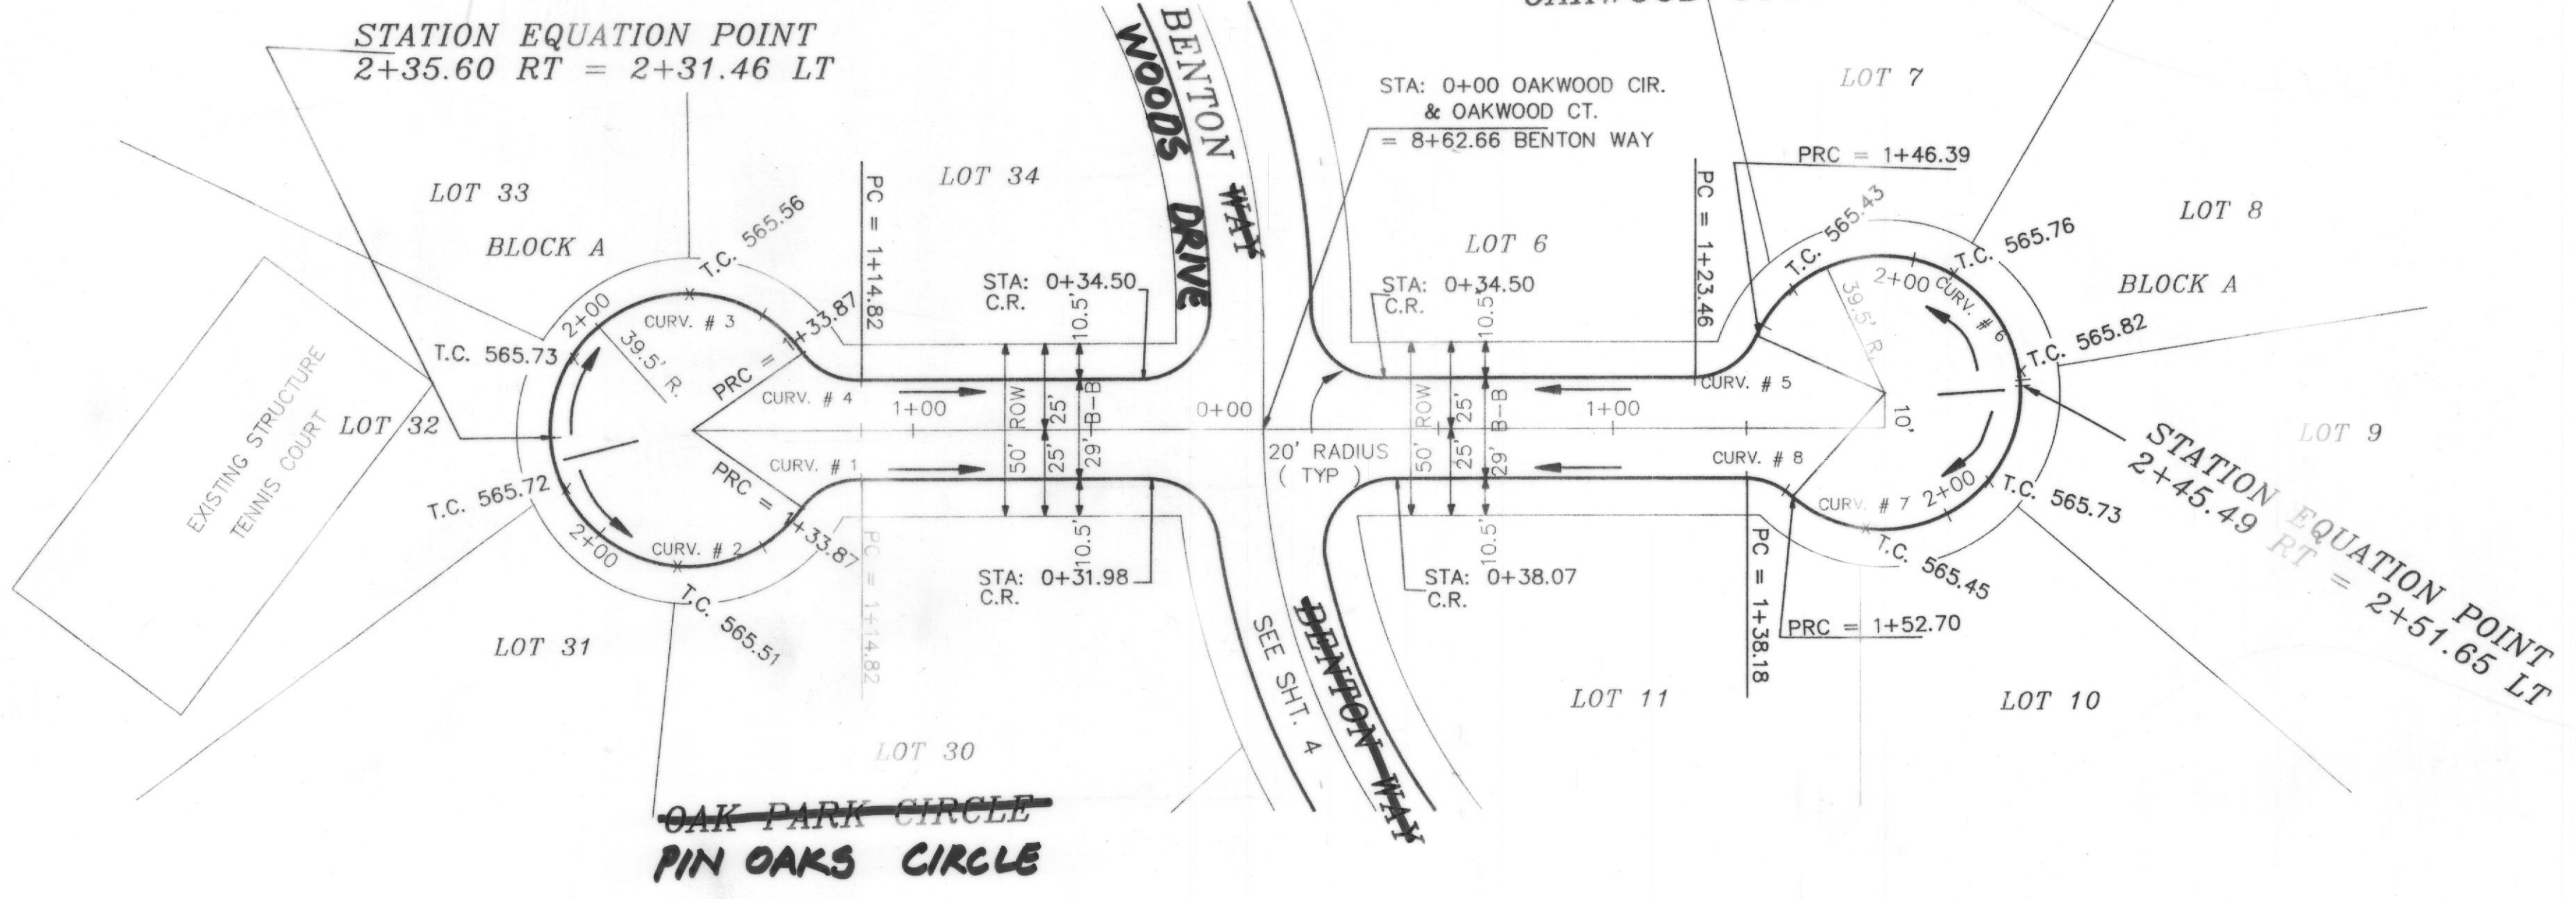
STATION EQUATION POINT
2+35.60 RT = 2+31.46 LT

BENTON WAY
WOODS DRIVE

STA: 0+00 OAKWOOD CIR.
& OAKWOOD CT.
= 8+62.66 BENTON WAY

LOT 7

LOT 33

LOT 34

PRC = 1+46.39

BLOCK A

T.C. 565.56

PC = 1+14.82

PC = 1+23.46

T.C. 565.43

LOT 8

LOT 6

T.C. 565.76

STA: 0+34.50
C.R.

STA: 0+34.50
C.R.

BLOCK A

2+00

CURV. # 3

39.5' R.

PRC = 1+33.87

10.5'

10.5'

2+00

CURV. # 6

39.5' R.

T.C. 565.82

T.C. 565.73

CURV. # 4

CURV. # 5

1+00

0+00

1+00

EXISTING STRUCTURE
TENNIS COURT

LOT 32

50' ROW

25'

25'

29' B-B

50' ROW

25'

25'

29' B-B

10'

LOT 9

20' RADIUS
( TYP )

STATION EQUATION POINT
2+45.49 RT = 2+51.65 LT

CURV. # 1

CURV. # 8

T.C. 565.72

PRC = 1+33.87

CURV. # 7

2+00

T.C. 565.73

2+00

CURV. # 2

PC = 1+14.82

10.5'

10.5'

T.C. 565.45

STA: 0+31.98
C.R.

STA: 0+38.07
C.R.

PC = 1+38.18

T.C. 565.51

PRC = 1+52.70

LOT 31

SEE SHT. 4

BENTON WAY

LOT 11

LOT 10

LOT 30

OAK PARK CIRCLE
PIN OAKS CIRCLE